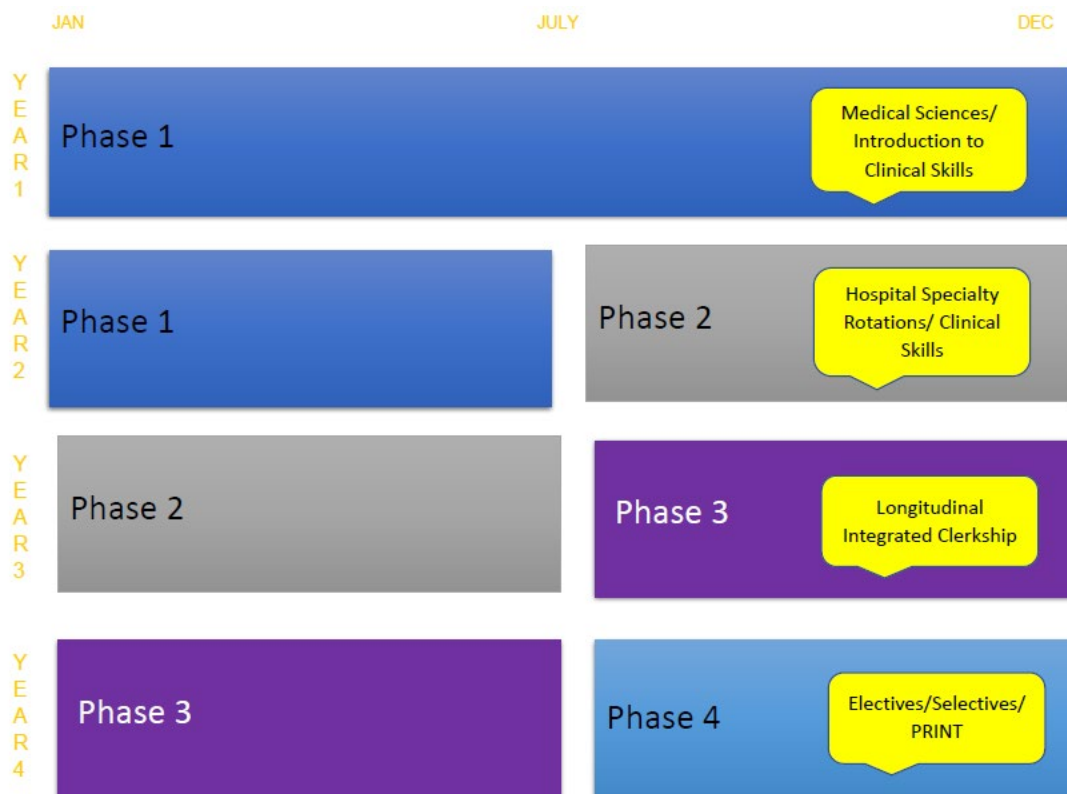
JAN JULY DEC

YEAR 1

Phase 1

Medical Sciences/ Introduction to Clinical Skills

YEAR 2

Phase 1

Phase 2

Hospital Specialty Rotations/ Clinical Skills

YEAR 3

Phase 2

Phase 3

Longitudinal Integrated Clerkship

YEAR 4

Phase 3

Phase 4

Electives/Selectives/ PRINT